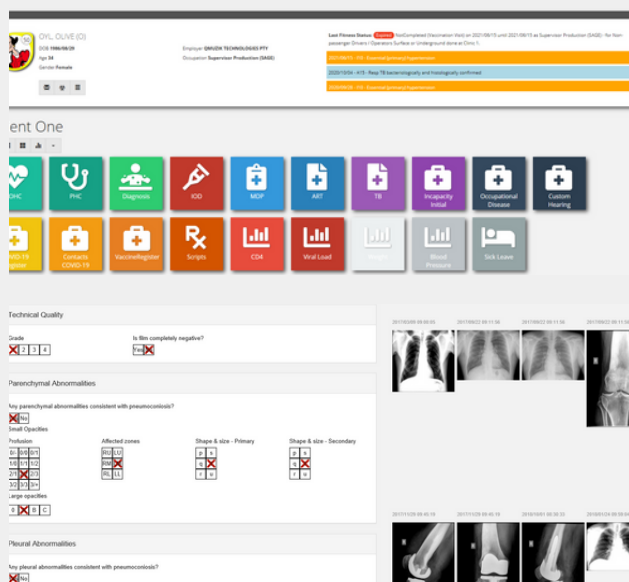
OYL, OLIVE (O)
DOB 1986/06/20
Age 34
Gender Female

Employer QMUZIK TECHNOLOGIES PTY
Occupation Supervisor Production (SAGE)

Last Fitness Status: Expired NotCompleted (Vaccination Visit) on 2021/09/15 until 2021/09/15 as Supervisor Production (SAGE) for: Non-passenger Drivers / Operators Surface or Underground done at Clinic 1.

2021/06/15 - 110 - Essential (primary) hypertension
2020/10/04 - A15 - Resp TB bacteriologically and histologically confirmed
2020/08/18 - 110 - Essential (primary) hypertension

ent One

OHC
PHC
Diagnosis
IOD
MOP
ART
TB
Incapacity Initial
Occupational Disease
Custom Hearing
VID-19 ster
Contacts COVID-19
VaccineRegister
Scripts
CD4
Viral Load
Weight
Blood Pressure
Sick Leave

Technical Quality
Grade
1 2 3 4
Is film completely negative?
Yes No

Parenchymal Abnormalities
Any parenchymal abnormalities consistent with pneumoconiosis?
Yes No
Small Opacities
Profusion
0/- 0/0 0/1
1/0 1/1 1/2
2/1 2/2 2/3
3/2 3/3 3/+
Affected zones
RU LU
RM LM
RL LL
Shape & size - Primary
p s
q t
r u
Shape & size - Secondary
p s
q t
r u
Large opacities
0 A B C

Pleural Abnormalities
Any pleural abnormalities consistent with pneumoconiosis?
Yes No

2017/09/08 08:00:05
2017/09/22 08:11:56
2017/09/22 08:11:56
2017/09/22 08:11:56
2017/11/29 08:45:19
2017/11/29 08:45:19
2018/08/01 08:32:33
2018/01/29 08:45:19